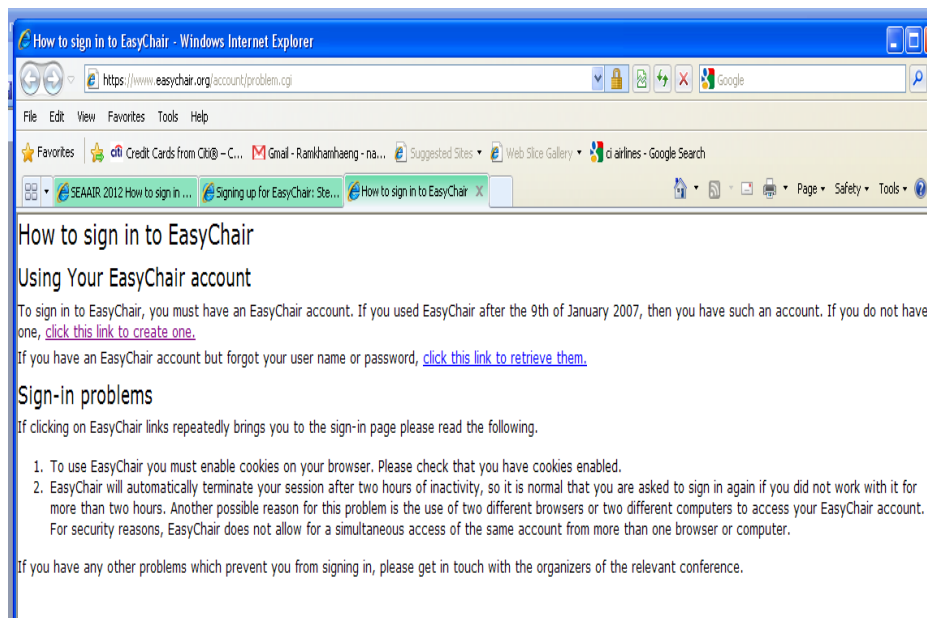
How to sign in to EasyChair - Windows Internet Explorer

https://www.easychair.org/account/problem.cgi

Google

File Edit View Favorites Tools Help

Favorites | citi Credit Cards from Citi® – C... Gmail - Ramkhamhaeng - na... Suggested Sites ▾ Web Slice Gallery ▾ ci airlines - Google Search

SEAAIR 2012 How to sign in ... | Signing up for EasyChair: Ste... | How to sign in to EasyChair X

Page ▾ Safety ▾ Tools ▾

How to sign in to EasyChair

Using Your EasyChair account

To sign in to EasyChair, you must have an EasyChair account. If you used EasyChair after the 9th of January 2007, then you have such an account. If you do not have one, click this link to create one.

If you have an EasyChair account but forgot your user name or password, click this link to retrieve them.

Sign-in problems

If clicking on EasyChair links repeatedly brings you to the sign-in page please read the following.

1. To use EasyChair you must enable cookies on your browser. Please check that you have cookies enabled.
2. EasyChair will automatically terminate your session after two hours of inactivity, so it is normal that you are asked to sign in again if you did not work with it for more than two hours. Another possible reason for this problem is the use of two different browsers or two different computers to access your EasyChair account. For security reasons, EasyChair does not allow for a simultaneous access of the same account from more than one browser or computer.

If you have any other problems which prevent you from signing in, please get in touch with the organizers of the relevant conference.